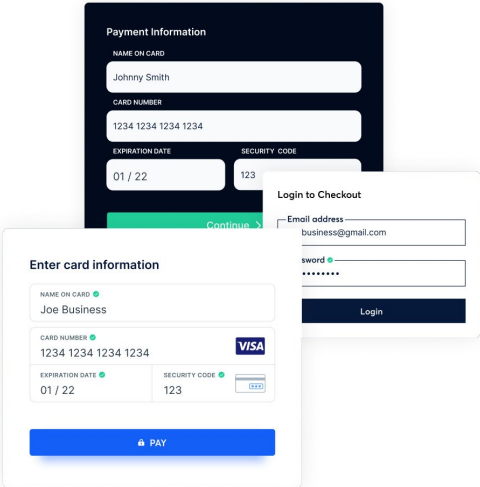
Payment Information

NAME ON CARD

Johnny Smith

CARD NUMBER

1234 1234 1234 1234

EXPIRATION DATE

01 / 22

SECURITY CODE

123

Continue

Login to Checkout

Email address

business@gmail.com

sword

••••••••

Login

Enter card information

NAME ON CARD

Joe Business

CARD NUMBER

1234 1234 1234 1234

VISA

EXPIRATION DATE

01 / 22

SECURITY CODE

123

PAY